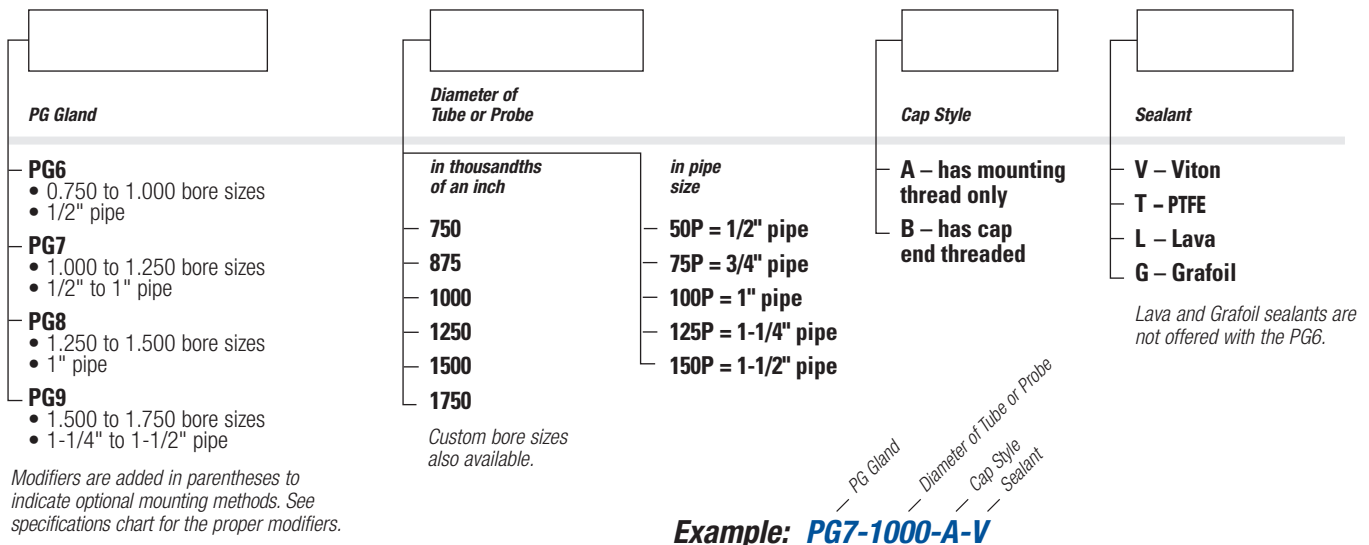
PG Gland

Diameter of Tube or Probe

Cap Style

Sealant

PG6
• 0.750 to 1.000 bore sizes
• 1/2" pipe
PG7
• 1.000 to 1.250 bore sizes
• 1/2" to 1" pipe
PG8
• 1.250 to 1.500 bore sizes
• 1" pipe
PG9
• 1.500 to 1.750 bore sizes
• 1-1/4" to 1-1/2" pipe

Modifiers are added in parentheses to indicate optional mounting methods. See specifications chart for the proper modifiers.

in thousandths of an inch
750
875
1000
1250
1500
1750

Custom bore sizes also available.

in pipe size
50P = 1/2" pipe
75P = 3/4" pipe
100P = 1" pipe
125P = 1-1/4" pipe
150P = 1-1/2" pipe

A – has mounting thread only
B – has cap end threaded

V – Viton
T – PTFE
L – Lava
G – Grafoil

Lava and Grafoil sealants are not offered with the PG6.

PG Gland
Diameter of Tube or Probe
Cap Style
Sealant

Example: PG7-1000-A-V